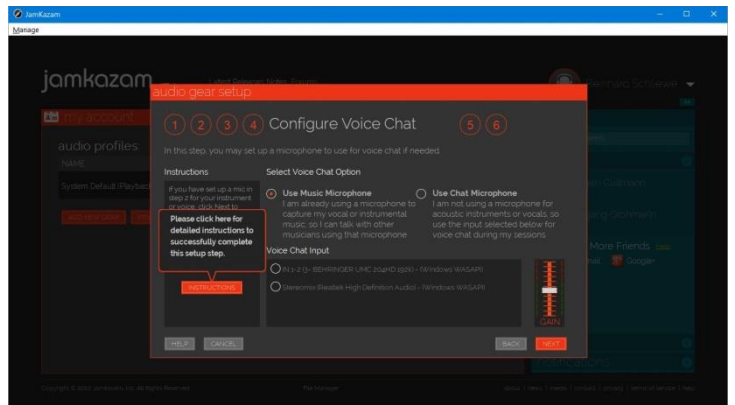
JamKazam

Manage

jamkazam

Bernhard Schleske

my account

audio profiles

NAME

System Default (Playback

ADD NEW GEAR

audio gear setup

1 2 3 4 Configure Voice Chat 5 6

In this step, you may set up a microphone to use for voice chat if needed.

Instructions

If you have set up a mic in step 2 for your instrument or voice, click Next to

Please click here for detailed instructions to successfully complete this setup step.

INSTRUCTIONS

Select Voice Chat Option

Use Music Microphone
I am already using a microphone to capture my vocal or instrumental music, so I can talk with other musicians using that microphone

Use Chat Microphone
I am not using a microphone for acoustic instruments or vocals, so use the input selected below for voice chat during my sessions

Voice Chat Input

IN 1-2 (3- BEHRINGER UMC 204HD 192k) - (Windows WASAPI)

Stereomix (Realtek High Definition Audio) - (Windows WASAPI)

GAIN

HELP CANCEL

BACK NEXT

More Friends

Google+

Copyright © 2020 JamKazam, Inc. All Rights Reserved